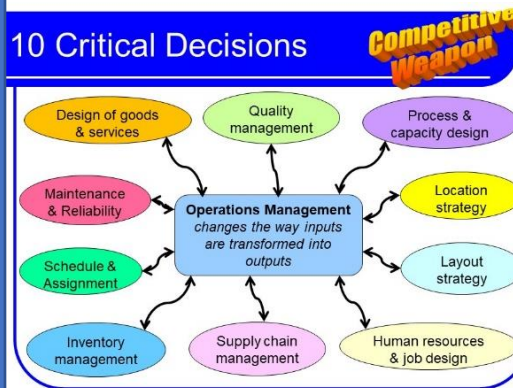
10 Critical Decisions

Competitive Weapon

Design of goods & services

Quality management

Process & capacity design

Maintenance & Reliability

Operations Management changes the way inputs are transformed into outputs

Location strategy

Schedule & Assignment

Layout strategy

Inventory management

Supply chain management

Human resources & job design